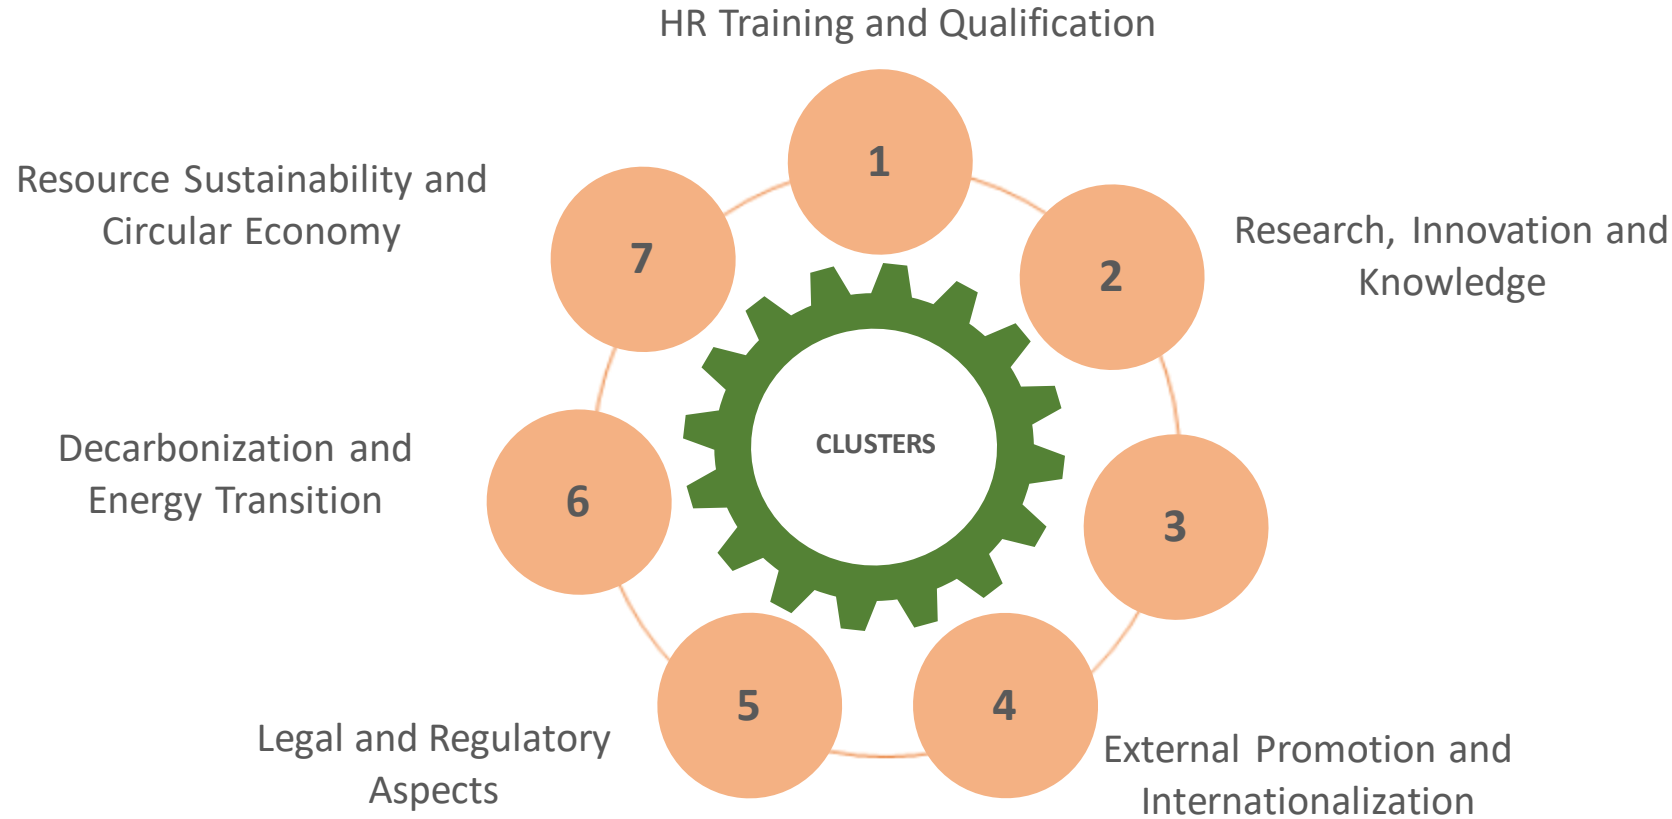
HR Training and Qualification

1

Resource Sustainability and Circular Economy

7

2

Research, Innovation and Knowledge

CLUSTERS

Decarbonization and Energy Transition

6

3

5

4

Legal and Regulatory Aspects

External Promotion and Internationalization